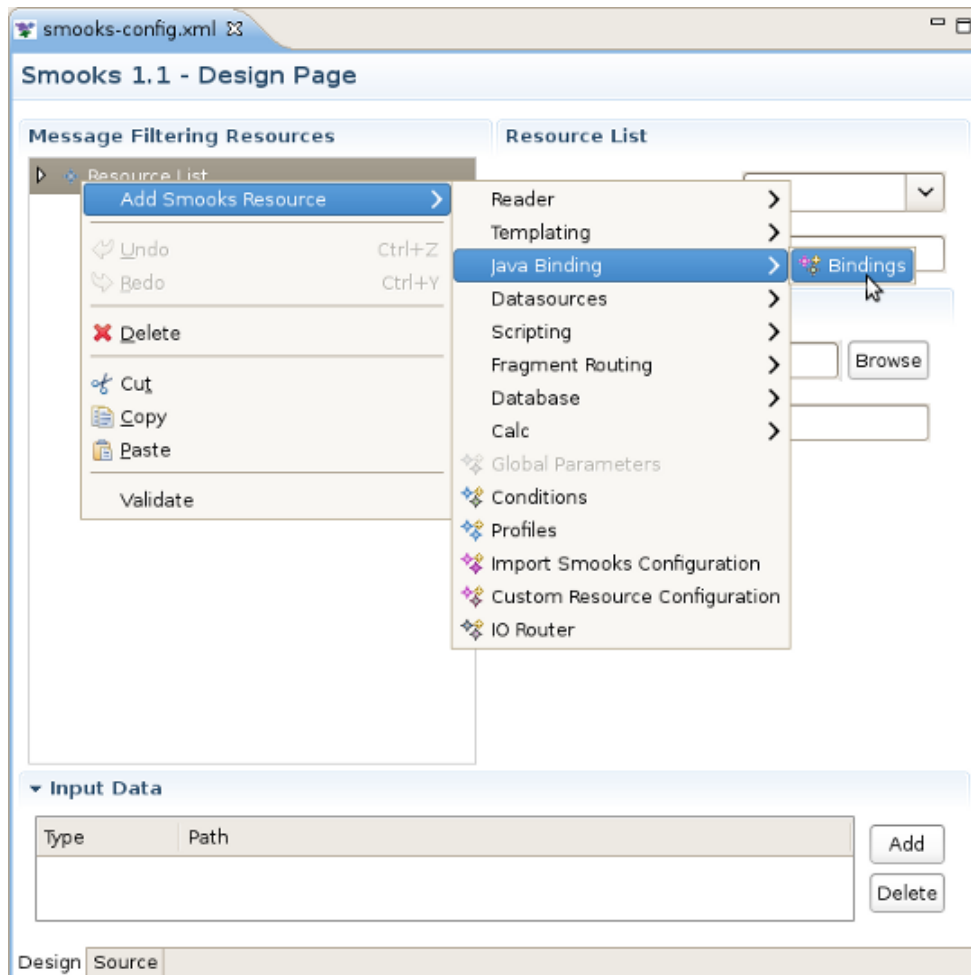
smooks-config.xml

Smooks 1.1 - Design Page

Message Filtering Resources

Resource List

Resource List

Add Smooks Resource

Undo Ctrl+Z

Redo Ctrl+Y

Delete

Cut

Copy

Paste

Validate

Reader

Templating

Java Binding

Datasources

Scripting

Fragment Routing

Database

Calc

Global Parameters

Conditions

Profiles

Import Smooks Configuration

Custom Resource Configuration

IO Router

Bindings

Browse

Input Data

| Type | Path |
|---|---|
| | |

Add

Delete

Design Source